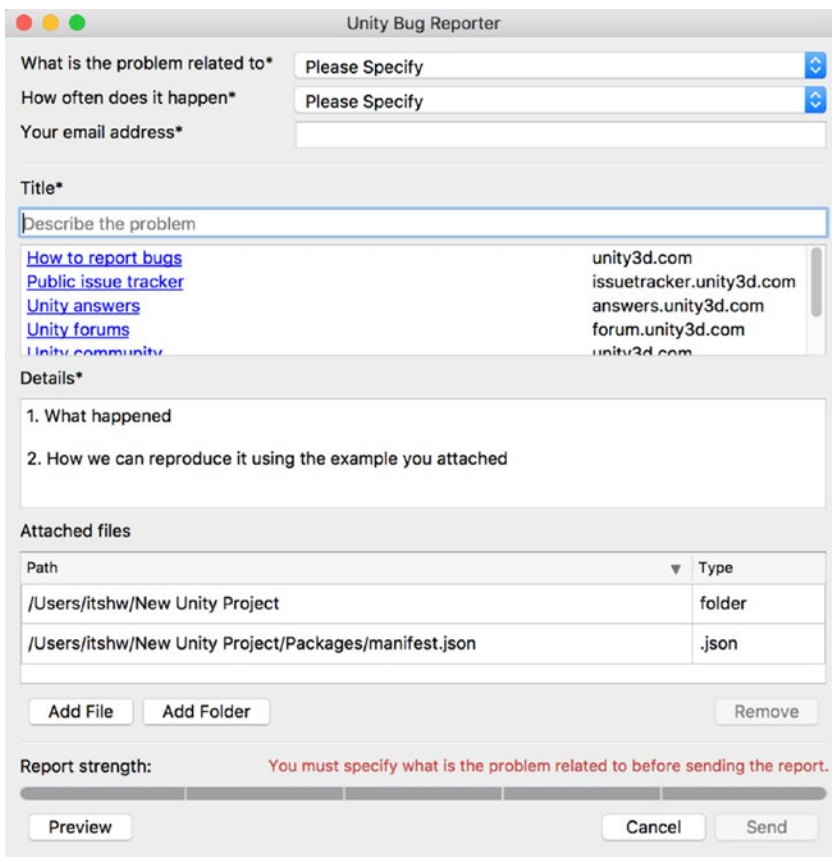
Unity Bug Reporter

What is the problem related to* Please Specify
How often does it happen* Please Specify
Your email address*

Title*

Describe the problem

How to report bugs unity3d.com
Public issue tracker issuetracker.unity3d.com
Unity answers answers.unity3d.com
Unity forums forum.unity3d.com
Unity community unity3d.com

Details*

1. What happened

2. How we can reproduce it using the example you attached

Attached files

| Path | Type |
|---|---|
| /Users/itshw/New Unity Project | folder |
| /Users/itshw/New Unity Project/Packages/manifest.json | .json |

Add File Add Folder Remove

Report strength: You must specify what is the problem related to before sending the report.

Preview Cancel Send